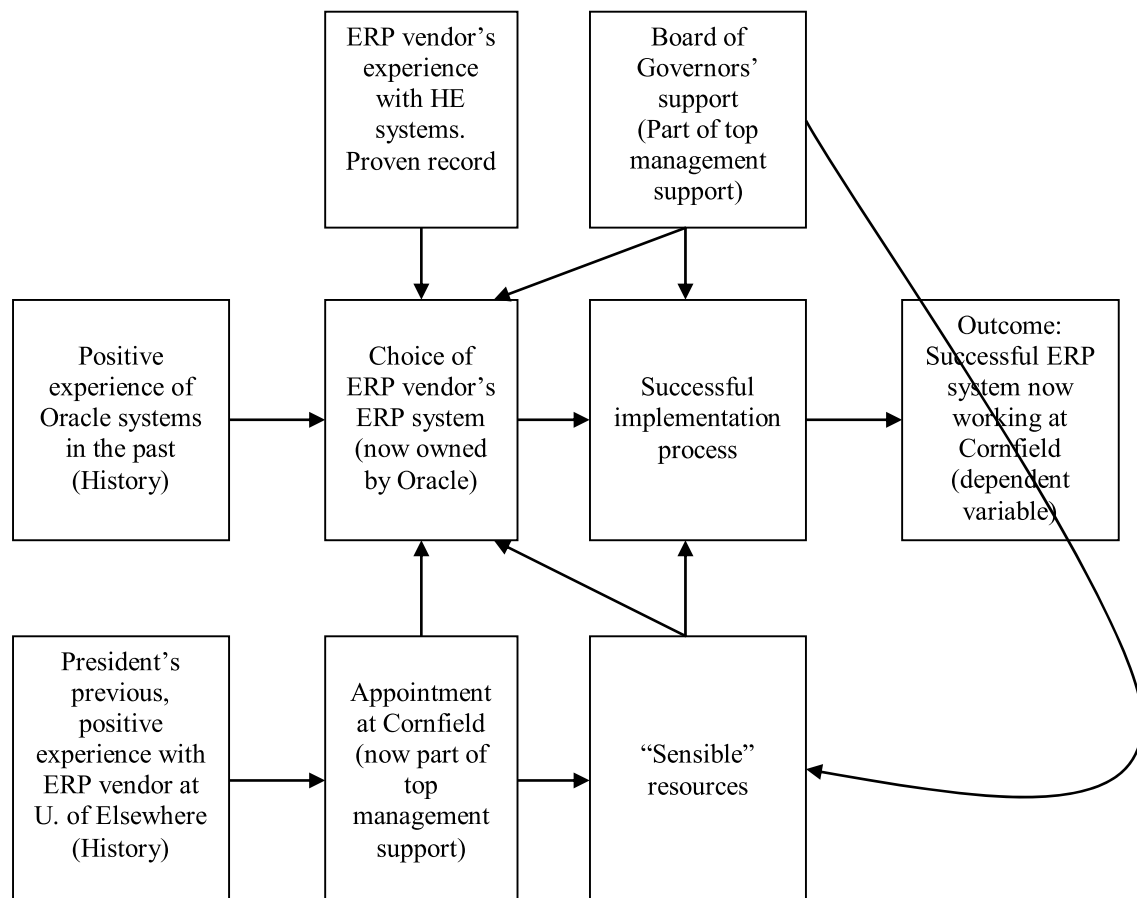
ERP vendor's experience with HE systems. Proven record

Board of Governors' support (Part of top management support)

Positive experience of Oracle systems in the past (History)

Choice of ERP vendor's ERP system (now owned by Oracle)

Successful implementation process

Outcome: Successful ERP system now working at Cornfield (dependent variable)

President's previous, positive experience with ERP vendor at U. of Elsewhere (History)

Appointment at Cornfield (now part of top management support)

"Sensible" resources